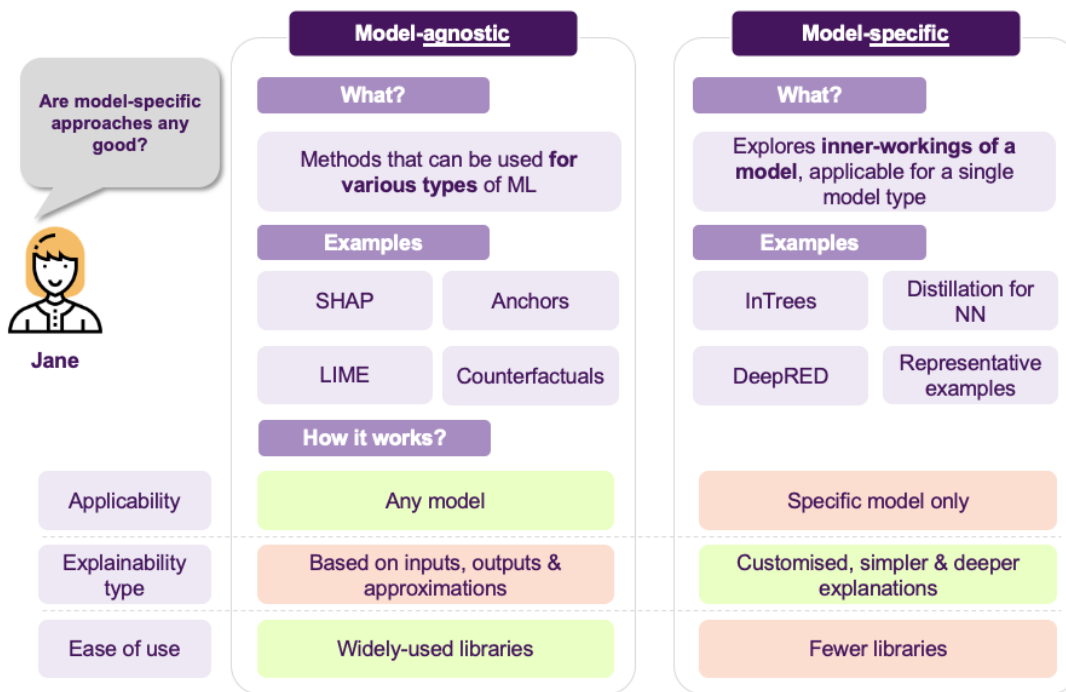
Are model-specific approaches any good?

Jane

Model-agnostic

What?

Methods that can be used **for various types** of ML

Examples

SHAP

Anchors

LIME

Counterfactuals

How it works?

Model-specific

What?

Explores **inner-workings of a model**, applicable for a single model type

Examples

InTrees

Distillation for NN

DeepRED

Representative examples

| | | |
|---|---|---|
| Applicability | Any model | Specific model only |
| Explainability type | Based on inputs, outputs & approximations | Customised, simpler & deeper explanations |
| Ease of use | Widely-used libraries | Fewer libraries |